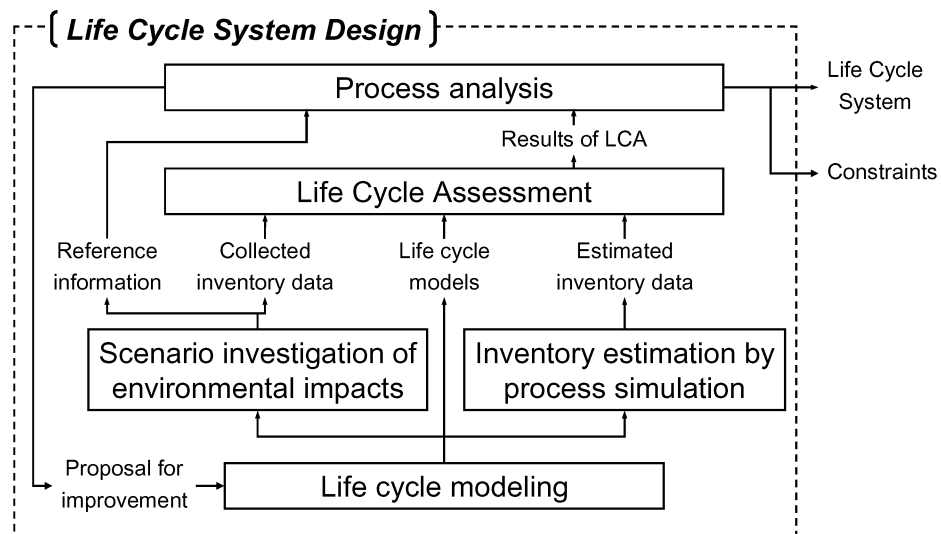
Life Cycle System Design

Process analysis

Life Cycle System

Constraints

Results of LCA

Life Cycle Assessment

Reference information

Collected inventory data

Life cycle models

Estimated inventory data

Scenario investigation of environmental impacts

Inventory estimation by process simulation

Proposal for improvement

Life cycle modeling